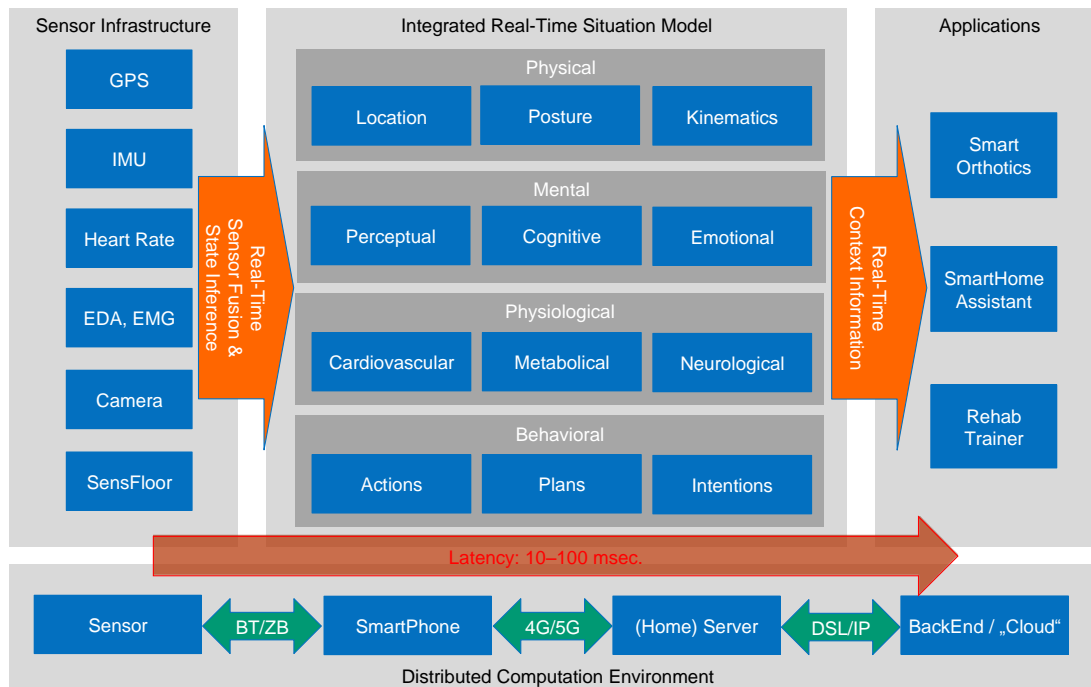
Sensor Infrastructure

GPS

IMU

Heart Rate

EDA, EMG

Camera

SensFloor

Real-Time Sensor Fusion & State Inference

Integrated Real-Time Situation Model

Physical

Location

Posture

Kinematics

Mental

Perceptual

Cognitive

Emotional

Physiological

Cardiovascular

Metabolical

Neurological

Behavioral

Actions

Plans

Intentions

Real-Time Context Information

Applications

Smart Orthotics

SmartHome Assistant

Rehab Trainer

Latency: 10–100 msec.

Sensor

BT/ZB

SmartPhone

4G/5G

(Home) Server

DSL/IP

BackEnd / „Cloud“

Distributed Computation Environment